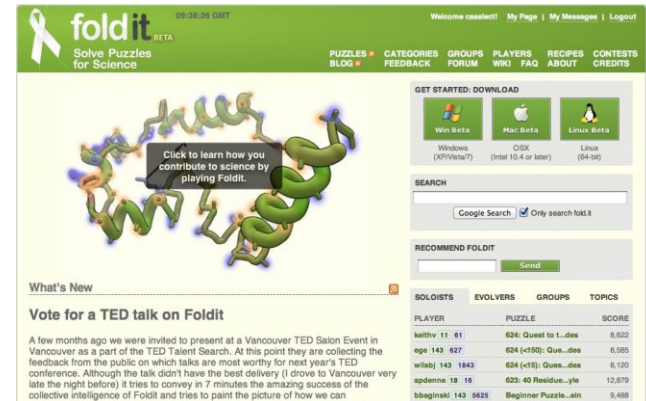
foldit BETA
09:38:36 GMT
Welcome casslect! | My Page | My Messages | Logout
Solve Puzzles for Science
PUZZLES CATEGORIES GROUPS PLAYERS RECIPES CONTESTS
BLOG FEEDBACK FORUM WIKI FAQ ABOUT CREDITS

Click to learn how you contribute to science by playing Foldit.

GET STARTED: DOWNLOAD
Win Beta
Mac Beta
Linux Beta
Windows (XP/Vista/7)
OSX (Intel 10.4 or later)
Linux (64-bit)

SEARCH
Google Search
Only search fold.it

RECOMMEND FOLDIT
Send

What's New

Vote for a TED talk on Foldit

A few months ago we were invited to present at a Vancouver TED Salon Event in Vancouver as a part of the TED Talent Search. At this point they are collecting the feedback from the public on which talks are most worthy for next year's TED conference. Although the talk didn't have the best delivery (I drove to Vancouver very late the night before) it tries to convey in 7 minutes the amazing success of the collective intelligence of Foldit and tries to paint the picture of how we can

SOLOISTS EVOLVERS GROUPS TOPICS

| PLAYER | PUZZLE | SCORE |
|---|---|---|
| kaithv 11 61 | 624: Quest to t...des | 8,622 |
| ege 143 627 | 624 (<150): Que...des | 8,585 |
| wilsbj 143 1843 | 624 (<15): Ques...des | 8,120 |
| spdenne 18 16 | 623: 40 Residue...yle | 12,879 |
| bbaginski 143 5625 | Beginner Puzzle...ein | 9,488 |